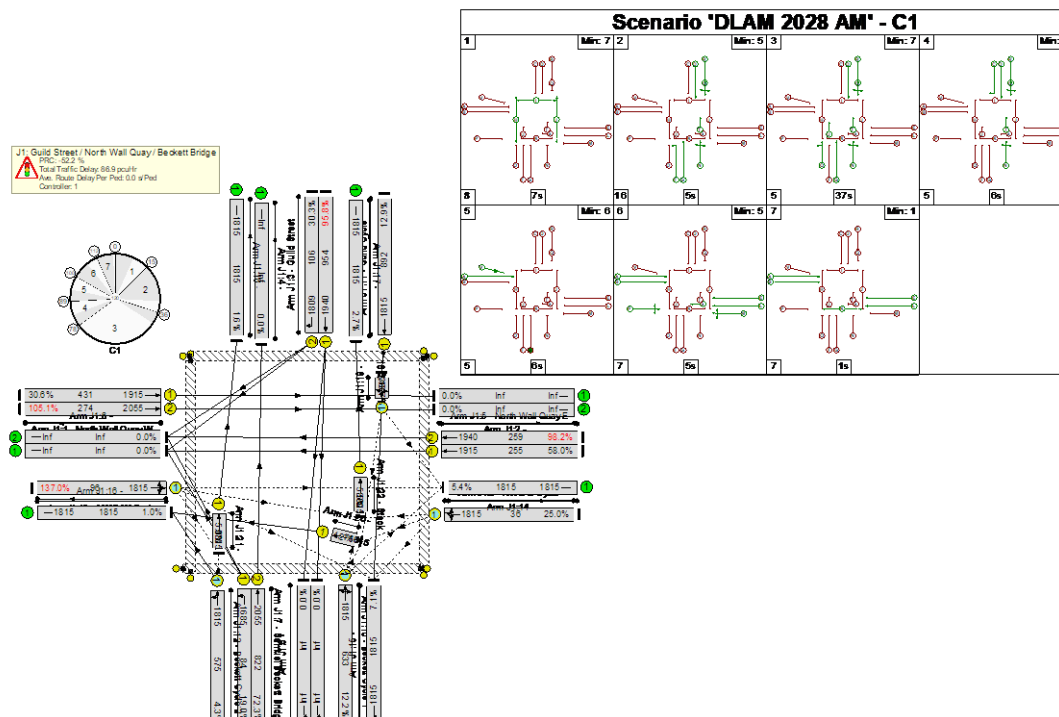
Scenario 'DLAM 2028 AM' - C1

| 1 Min: 7 | 2 Min: 5 | 3 Min: 7 | 4 Min: |
|---|---|---|---|
| 8 | 7s | 16 | 5s | 5 | 37s | 5 | 6s |

| 5 Min: 6 | 6 Min: 5 | 7 Min: 1 |
|---|---|---|
| 5 | 6s | 7 | 5s | 7 | 1s |

J1: Guild Street / North Wall Quay / Beckett Bridge
PRC: -52.2 %
Total Traffic Delay: 86.9 pcuHr
Ave. Route Delay Per Ped: 0.0 s/Ped
Controller: 1

7 1 6 2 5 4 3
C1

1815 1815 16.1%
Inf Inf 0.0%
Arm J1:13 : Guild Street
30.3% 106 1809
95.5% 954 1940
1815 1815 2.7%
12.9% 692 1815

30.6% 431 1915
105.1% 274 2055
Arm J1:5
Arm J1:1 - North Wall Quay W
Inf Inf 0.0%
Inf Inf 0.0%

0.0% Inf Inf
0.0% Inf Inf
Arm J1:6 - North Wall Quay E
Arm J1:2
1940 259 98.2%
1915 255 58.0%

137.0% 96 1815
Arm J1:16
1815 1815 1.0%

5.4% 1815 1815
Arm J1:14
1815 36 25.0%

Arm J1:21
Arm J1:22
Arm J1:20
Arm J1:11

1815 575 4.3
1686 84 19.9
2055 822 72.3
%0.0 Inf
%0.0 Inf
Arm J1:7 - Samuel Beckett Bridge
1815 633 12.2%
1815 7.3
Arm J1:12 - Beckett Bridge